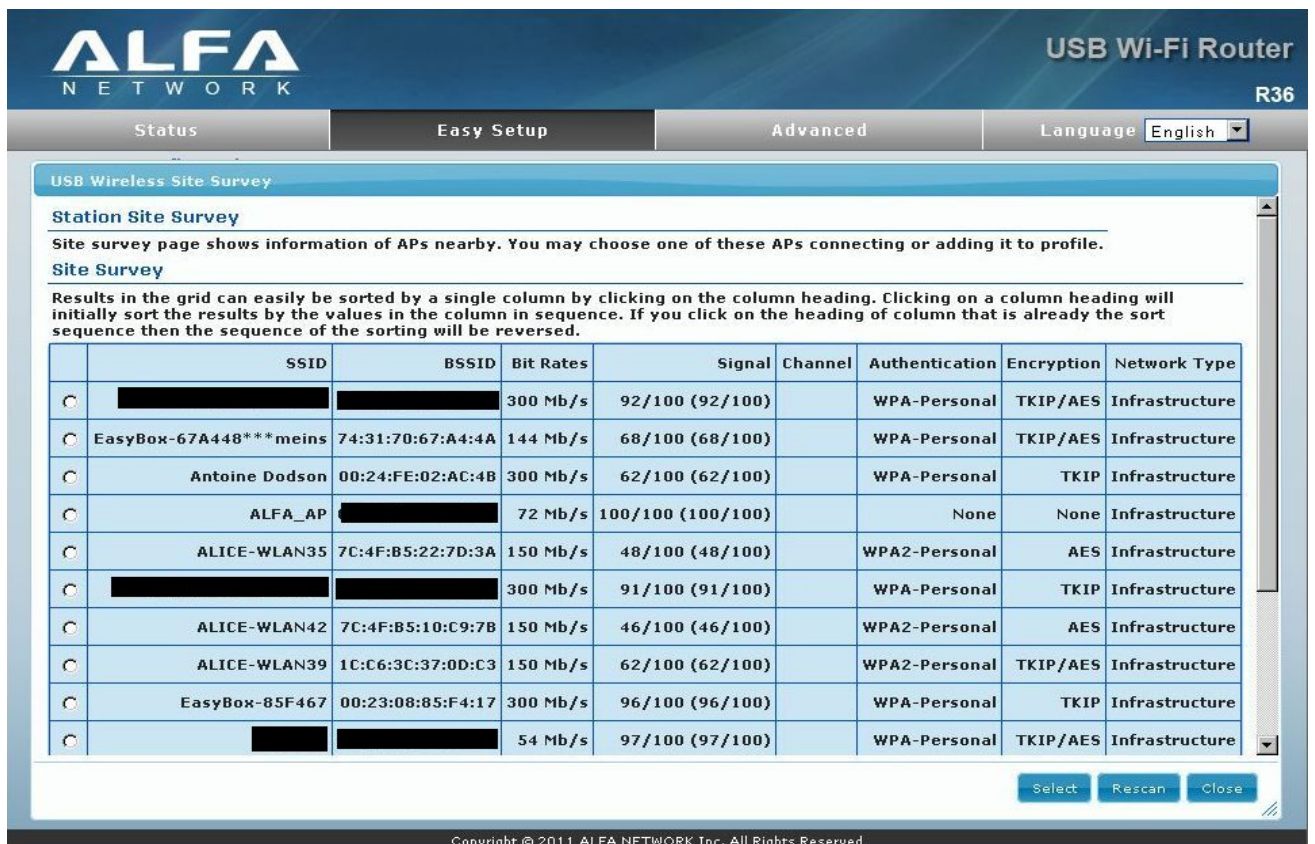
ALFA
NETWORK

USB Wi-Fi Router
R36

Status | Easy Setup | Advanced | Language English

USB Wireless Site Survey

Station Site Survey

Site survey page shows information of APs nearby. You may choose one of these APs connecting or adding it to profile.

Site Survey

Results in the grid can easily be sorted by a single column by clicking on the column heading. Clicking on a column heading will initially sort the results by the values in the column in sequence. If you click on the heading of column that is already the sort sequence then the sequence of the sorting will be reversed.

| | SSID | BSSID | Bit Rates | Signal | Channel | Authentication | Encryption | Network Type |
|---|---|---|---|---|---|---|---|---|
| | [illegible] | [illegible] | 300 Mb/s | 92/100 (92/100) | | WPA-Personal | TKIP/AES | Infrastructure |
| | EasyBox-67A448***meins | 74:31:70:67:A4:4A | 144 Mb/s | 68/100 (68/100) | | WPA-Personal | TKIP/AES | Infrastructure |
| | Antoine Dodson | 00:24:FE:02:AC:4B | 300 Mb/s | 62/100 (62/100) | | WPA-Personal | TKIP | Infrastructure |
| | ALFA_AP | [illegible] | 72 Mb/s | 100/100 (100/100) | | None | None | Infrastructure |
| | ALICE-WLAN35 | 7C:4F:B5:22:7D:3A | 150 Mb/s | 48/100 (48/100) | | WPA2-Personal | AES | Infrastructure |
| | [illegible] | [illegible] | 300 Mb/s | 91/100 (91/100) | | WPA-Personal | TKIP | Infrastructure |
| | ALICE-WLAN42 | 7C:4F:B5:10:C9:7B | 150 Mb/s | 46/100 (46/100) | | WPA2-Personal | AES | Infrastructure |
| | ALICE-WLAN39 | 1C:C6:3C:37:0D:C3 | 150 Mb/s | 62/100 (62/100) | | WPA2-Personal | TKIP/AES | Infrastructure |
| | EasyBox-85F467 | 00:23:08:85:F4:17 | 300 Mb/s | 96/100 (96/100) | | WPA-Personal | TKIP | Infrastructure |
| | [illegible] | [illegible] | 54 Mb/s | 97/100 (97/100) | | WPA-Personal | TKIP/AES | Infrastructure |

Select Rescan Close

Copyright © 2011 ALFA NETWORK Inc. All Rights Reserved